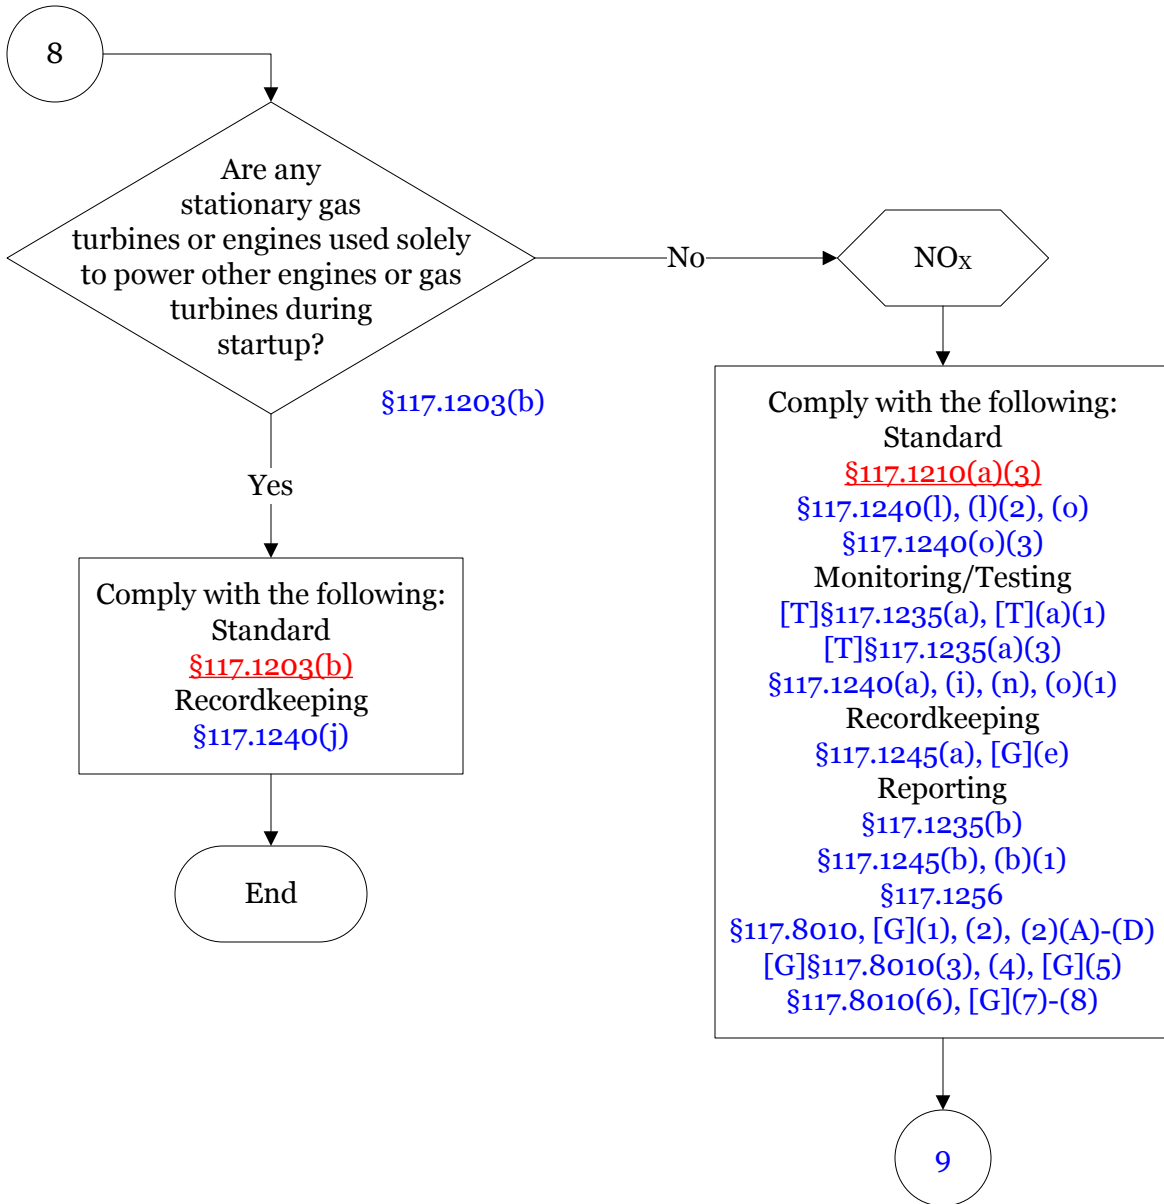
8

Are any stationary gas turbines or engines used solely to power other engines or gas turbines during startup?

§117.1203(b)

No

NO$_X$

Yes

Comply with the following:
Standard
§117.1203(b)
Recordkeeping
§117.1240(j)

End

Comply with the following:
Standard
§117.1210(a)(3)
§117.1240(l), (l)(2), (o)
§117.1240(o)(3)
Monitoring/Testing
[T]§117.1235(a), [T](a)(1)
[T]§117.1235(a)(3)
§117.1240(a), (i), (n), (o)(1)
Recordkeeping
§117.1245(a), [G](e)
Reporting
§117.1235(b)
§117.1245(b), (b)(1)
§117.1256
§117.8010, [G](1), (2), (2)(A)-(D)
[G]§117.8010(3), (4), [G](5)
§117.8010(6), [G](7)-(8)

9